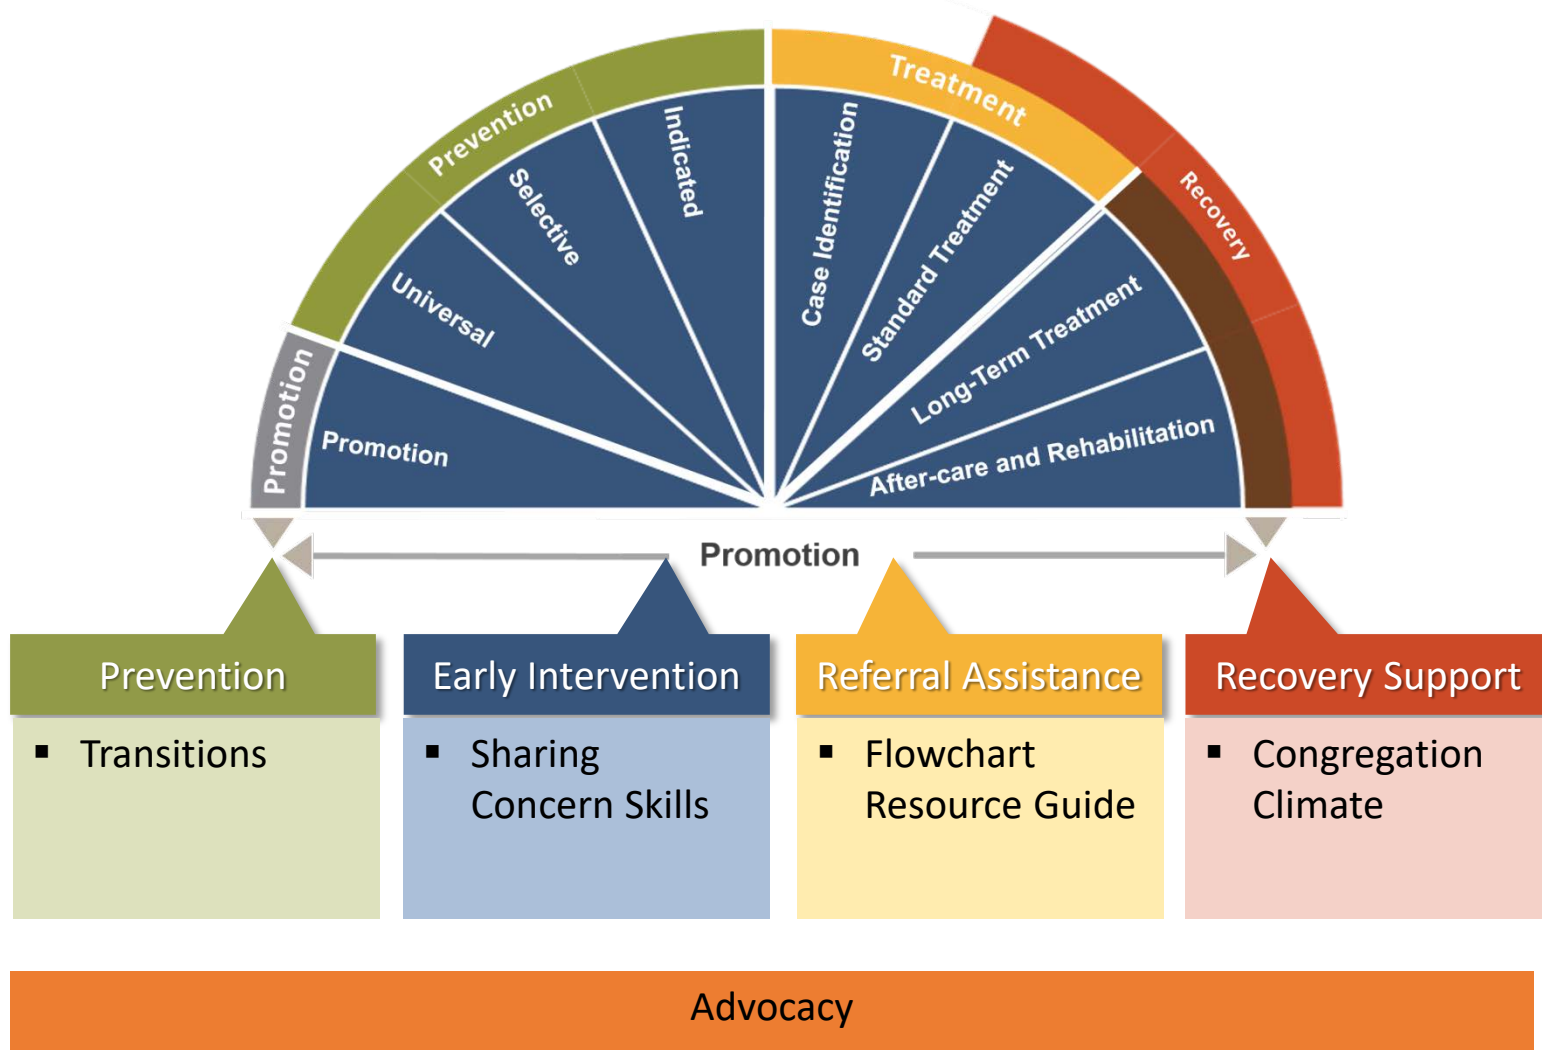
Promotion
Prevention
Treatment
Recovery

Promotion
Universal
Selective
Indicated
Case Identification
Standard Treatment
Long-Term Treatment
After-care and Rehabilitation

Promotion

Prevention
- Transitions

Early Intervention
- Sharing Concern Skills

Referral Assistance
- Flowchart Resource Guide

Recovery Support
- Congregation Climate

Advocacy